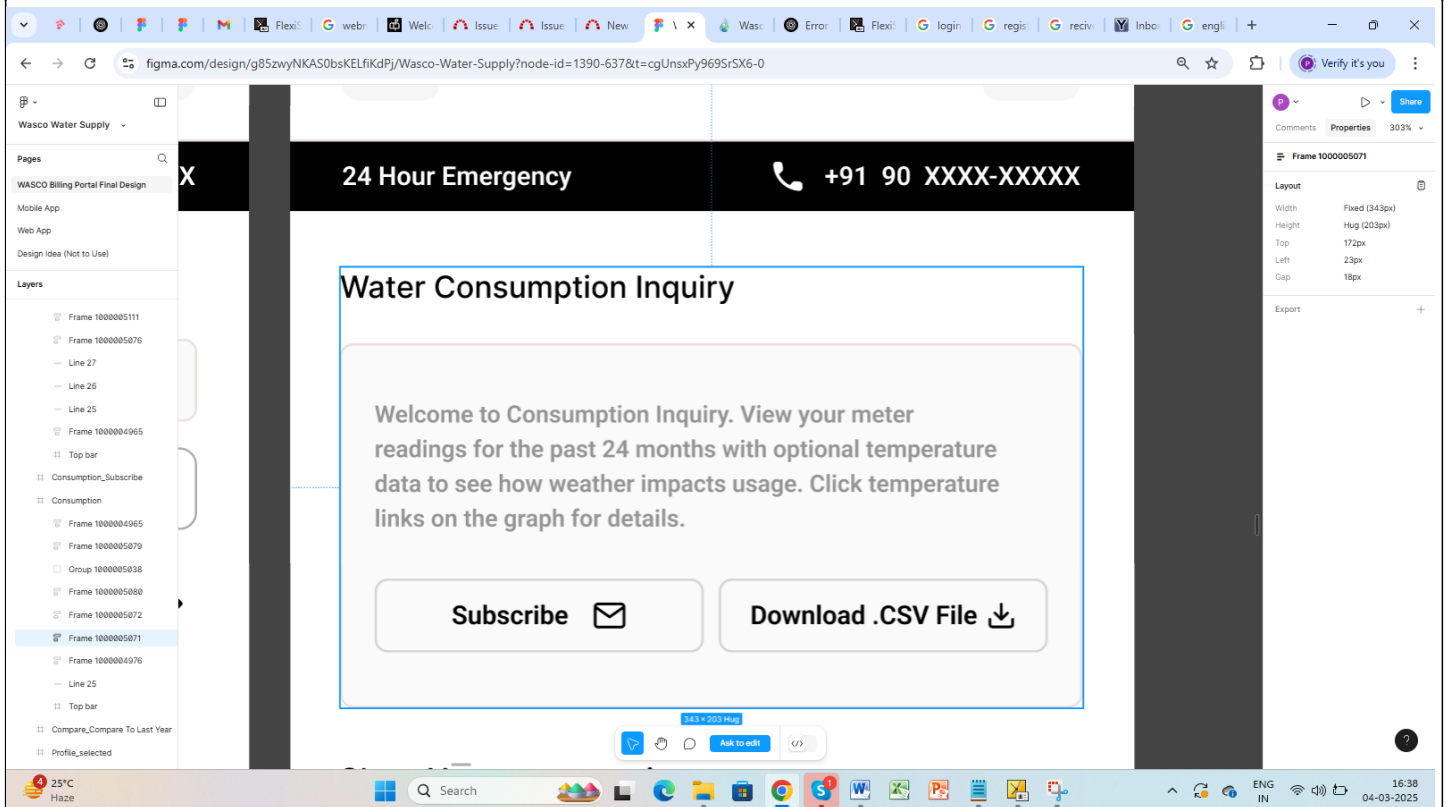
FlexiS webr Welc Issue Issue New Wasc Error FlexiS login regis recive Inbox engli

figma.com/design/g85zwyNKAS0bsKELfiKdPj/Wasco-Water-Supply?node-id=1390-637&t=cgUnsxPy969SrSX6-0

Verify it's you

Wasco Water Supply

Pages

WASCO Billing Portal Final Design
Mobile App
Web App
Design Idea (Not to Use)

Layers

Frame 1000005111
Frame 1000005076
Line 27
Line 26
Line 25
Frame 1000004965
Top bar
Consumption_Subscribe
Consumption
Frame 1000004965
Frame 1000005079
Group 1000005038
Frame 1000005080
Frame 1000005072
Frame 1000005071
Frame 1000004976
Line 25
Top bar
Compare_Compare To Last Year
Profile_selected

X

24 Hour Emergency

+91 90 XXXX-XXXXX

Water Consumption Inquiry

Welcome to Consumption Inquiry. View your meter readings for the past 24 months with optional temperature data to see how weather impacts usage. Click temperature links on the graph for details.

Subscribe

Download .CSV File

343 × 203 Hug

Ask to edit

P

Share

Comments Properties 303%

Frame 1000005071

Layout

Width Fixed (343px)
Height Hug (203px)
Top 172px
Left 23px
Gap 18px

Export

?

25°C
Haze

Search

ENG
IN

16:38
04-03-2025